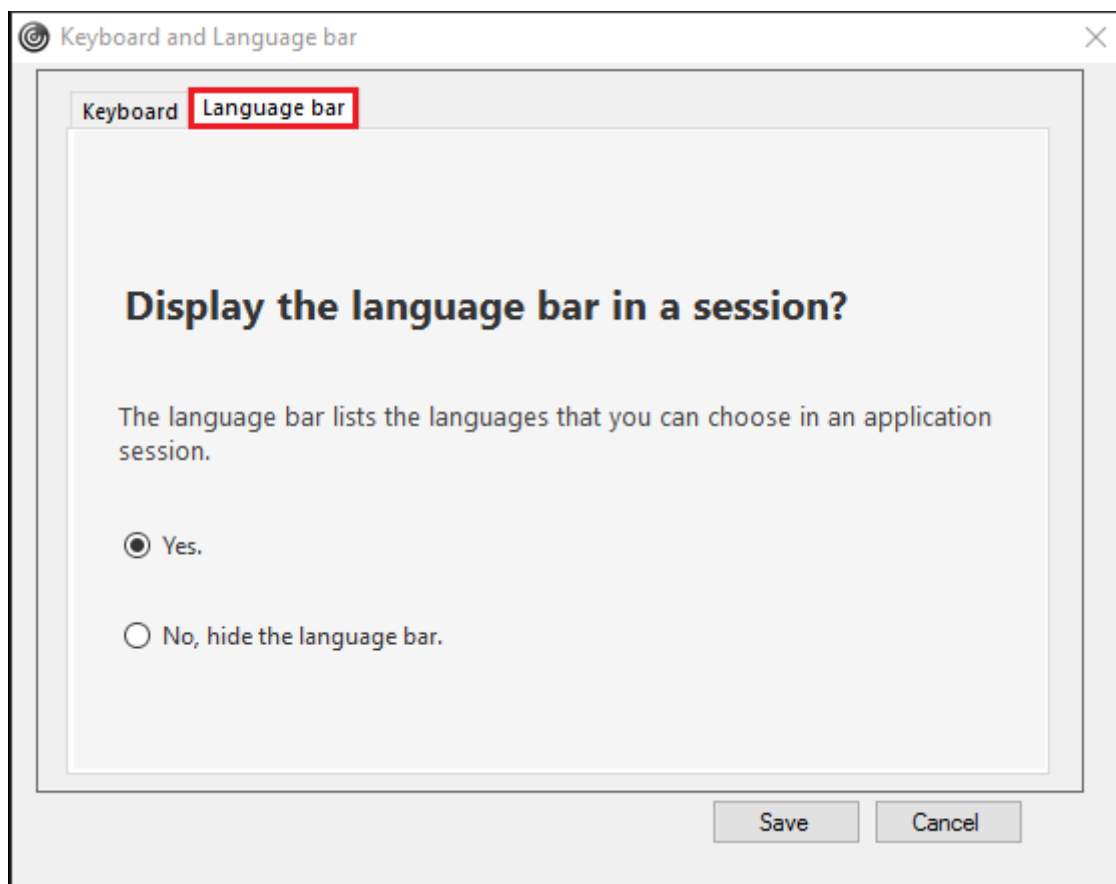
Keyboard and Language bar

Keyboard | Language bar

Display the language bar in a session?

The language bar lists the languages that you can choose in an application session.

Yes.

No, hide the language bar.

Save | Cancel